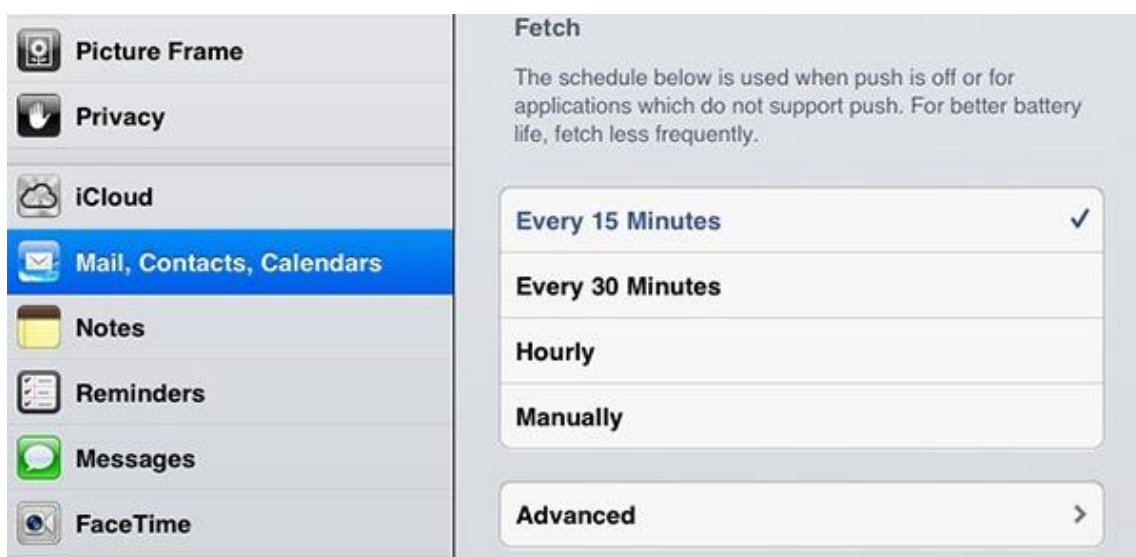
Picture Frame
Privacy
iCloud
Mail, Contacts, Calendars
Notes
Reminders
Messages
FaceTime

Fetch

The schedule below is used when push is off or for applications which do not support push. For better battery life, fetch less frequently.

Every 15 Minutes ✓
Every 30 Minutes
Hourly
Manually

Advanced ›